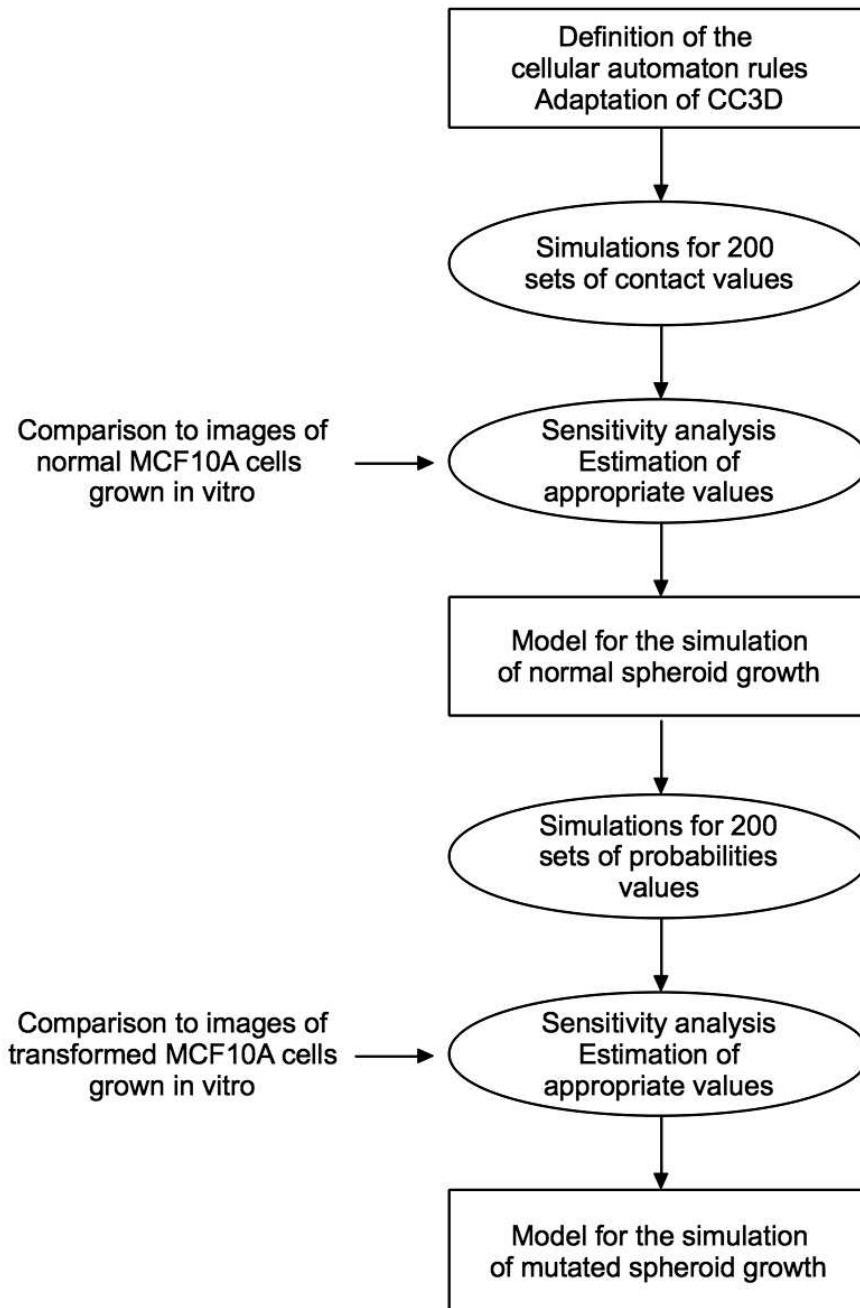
Definition of the cellular automaton rules
Adaptation of CC3D

Simulations for 200 sets of contact values

Comparison to images of normal MCF10A cells grown in vitro

Sensitivity analysis
Estimation of appropriate values

Model for the simulation of normal spheroid growth

Simulations for 200 sets of probabilities values

Comparison to images of transformed MCF10A cells grown in vitro

Sensitivity analysis
Estimation of appropriate values

Model for the simulation of mutated spheroid growth